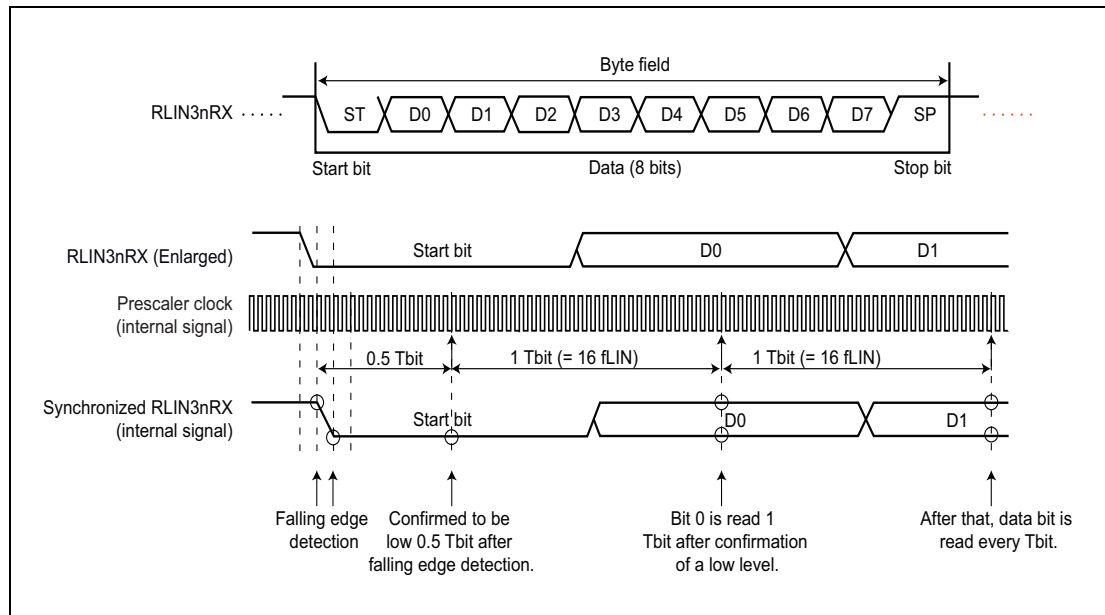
Byte field

RLIN3nRX

ST D0 D1 D2 D3 D4 D5 D6 D7 SP

Start bit Data (8 bits) Stop bit

RLIN3nRX (Enlarged)

Start bit D0 D1

Prescaler clock (internal signal)

0.5 Tbit 1 Tbit (= 16 fLIN) 1 Tbit (= 16 fLIN)

Synchronized RLIN3nRX (internal signal)

Start bit D0 D1

Falling edge detection

Confirmed to be low 0.5 Tbit after falling edge detection.

Bit 0 is read 1 Tbit after confirmation of a low level.

After that, data bit is read every Tbit.